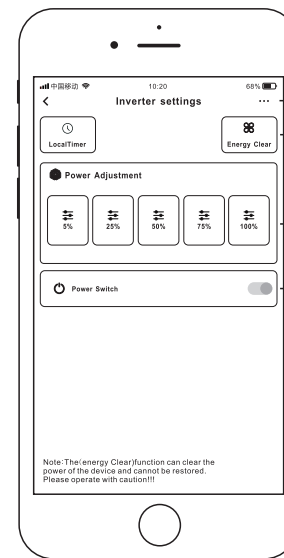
中国移动 10:20 68%

<

Inverter settings

···

LocalTimer

Energy Clear

Power Adjustment

5%

25%

50%

75%

100%

Power Switch

Note:The(energy Clear)function can clear the power of the device and cannot be restored. Please operate with caution!!!